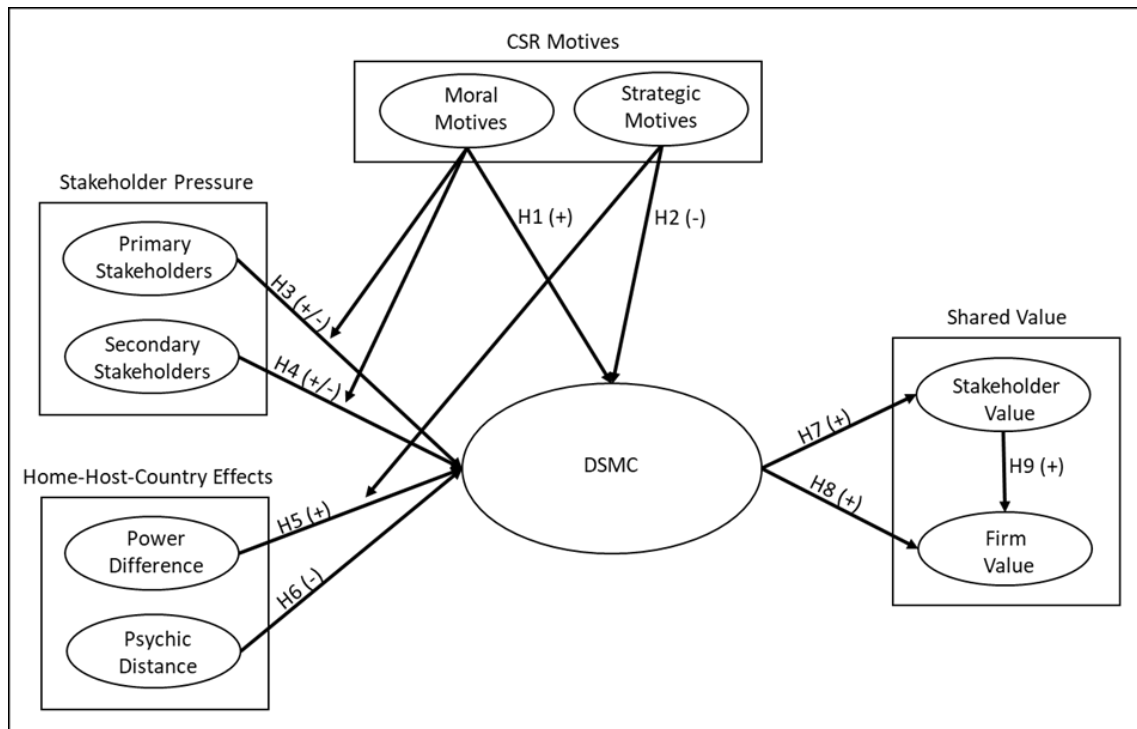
CSR Motives

Moral Motives

Strategic Motives

Stakeholder Pressure

Primary Stakeholders

Secondary Stakeholders

H1 (+)

H2 (-)

H3 (+/-)

H4 (+/-)

Shared Value

Stakeholder Value

Firm Value

DSMC

H7 (+)

H8 (+)

H9 (+)

Home-Host-Country Effects

Power Difference

Psychic Distance

H5 (+)

H6 (-)